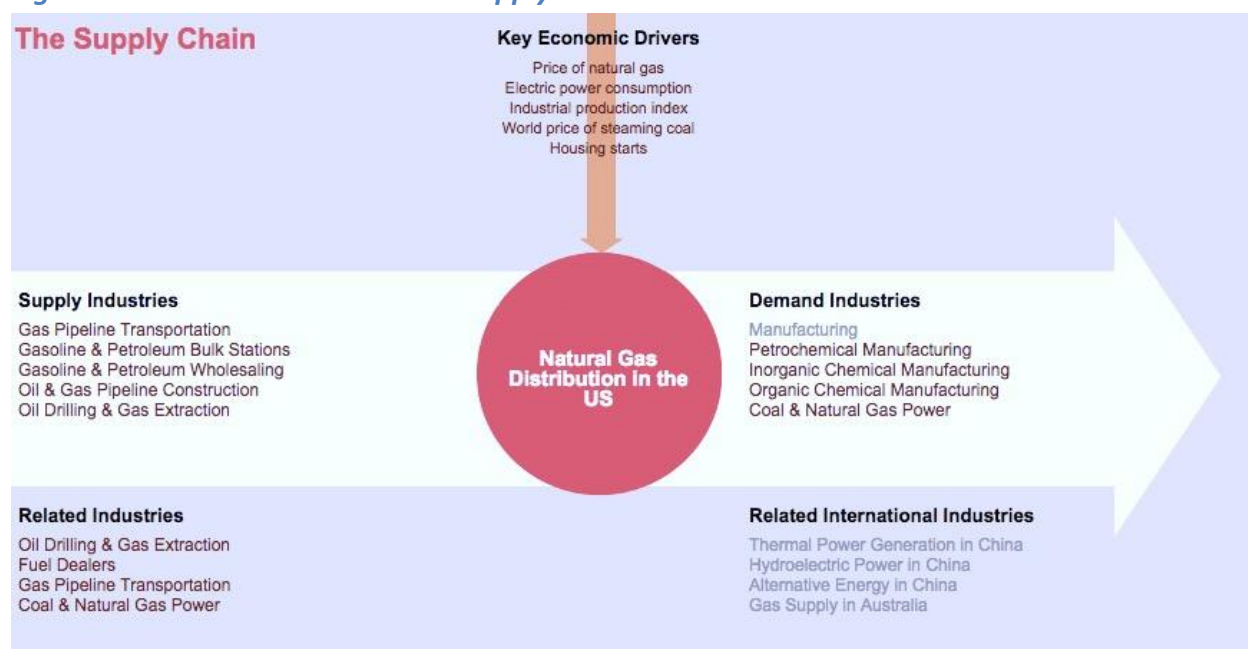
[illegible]

The Supply Chain

Key Economic Drivers

Price of natural gas
Electric power consumption
Industrial production index
World price of steaming coal
Housing starts

Supply Industries

Gas Pipeline Transportation
Gasoline & Petroleum Bulk Stations
Gasoline & Petroleum Wholesaling
Oil & Gas Pipeline Construction
Oil Drilling & Gas Extraction

Natural Gas Distribution in the US

Demand Industries

Manufacturing
Petrochemical Manufacturing
Inorganic Chemical Manufacturing
Organic Chemical Manufacturing
Coal & Natural Gas Power

Related Industries

Oil Drilling & Gas Extraction
Fuel Dealers
Gas Pipeline Transportation
Coal & Natural Gas Power

Related International Industries

Thermal Power Generation in China
Hydroelectric Power in China
Alternative Energy in China
Gas Supply in Australia